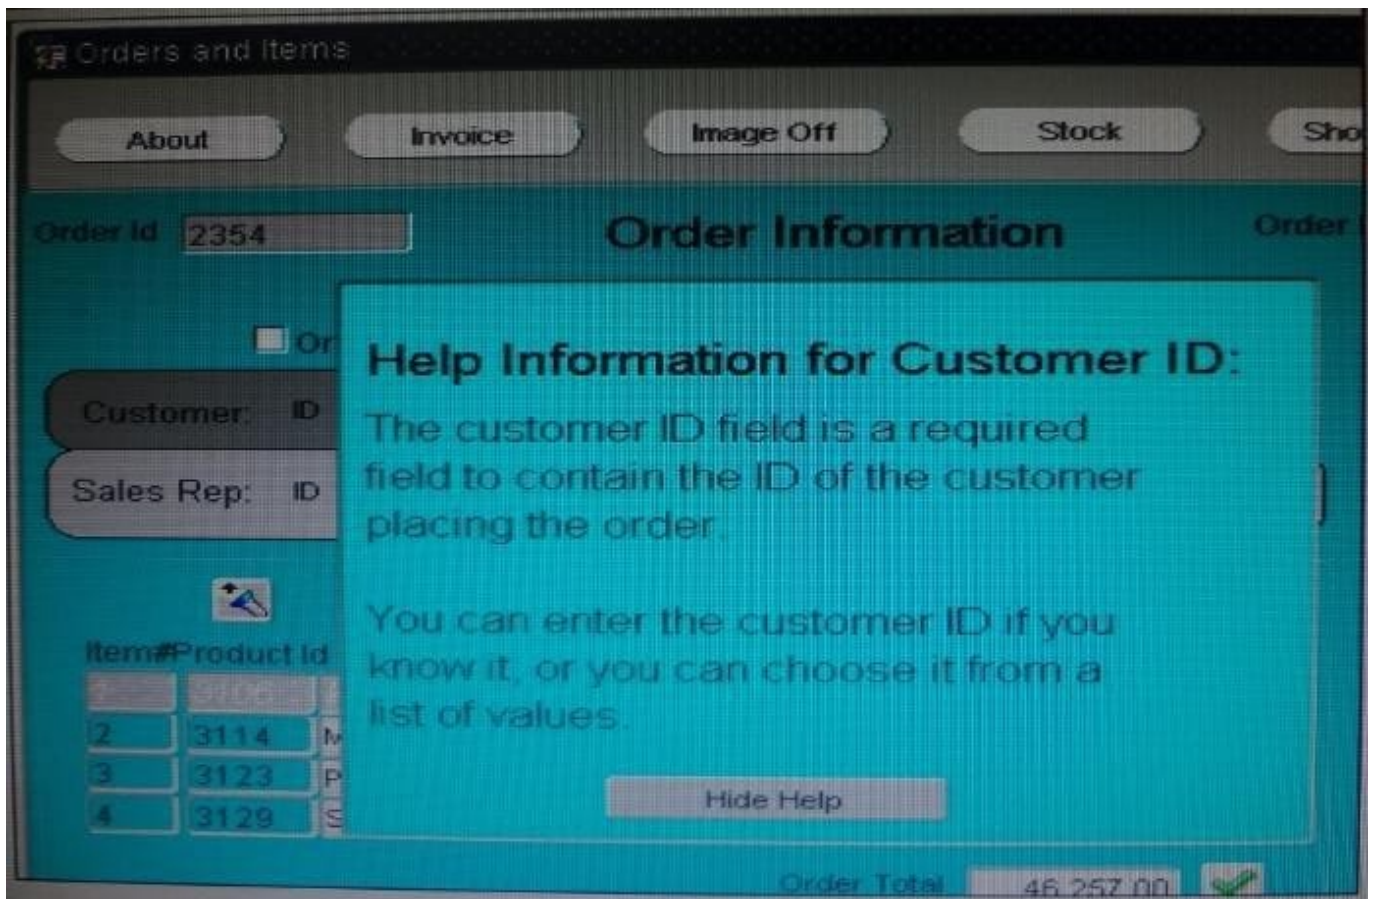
Orders and Items

About
Invoice
Image Off
Stock
Sho

Order Id 2354
Order Information
Order

Or
Customer: ID
Sales Rep: ID

Help Information for Customer ID:
The customer ID field is a required field to contain the ID of the customer placing the order.

You can enter the customer ID if you know it, or you can choose it from a list of values.

Hide Help

Item# Product Id
| | | |
|---|---|---|
| 1 | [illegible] | |
| 2 | 3114 | M |
| 3 | 3123 | P |
| 4 | 3129 | S |

Order Total 46,257.00